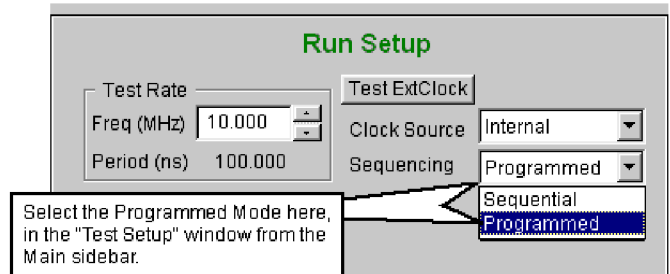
Run Setup

Test Rate

Freq (MHz) 10.000

Period (ns) 100.000

Test ExtClock

Clock Source Internal

Sequencing Programmed

Sequential

Programmed

Select the Programmed Mode here, in the "Test Setup" window from the Main sidebar.